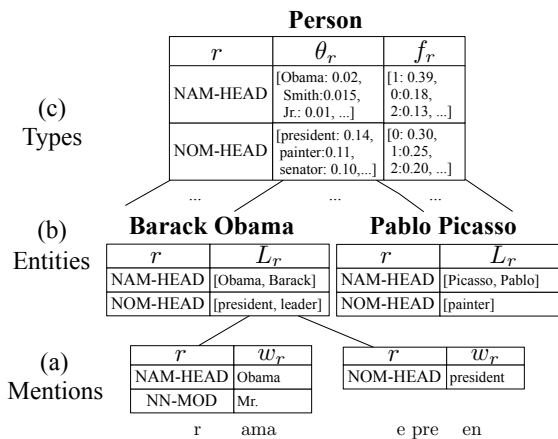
Person

| $r$ | $\theta_r$ | $f_r$ |
|---|---|---|
| NAM-HEAD | [Obama: 0.02, Smith:0.015, Jr.: 0.01, ...] | [1: 0.39, 0:0.18, 2:0.13, ...] |
| NOM-HEAD | [president: 0.14, painter:0.11, senator: 0.10,...] | [0: 0.30, 1:0.25, 2:0.20, ...] |
| ... | | |

(c) Types

...

...

...

(b) Entities

Barack Obama

| $r$ | $L_r$ |
|---|---|
| NAM-HEAD | [Obama, Barack] |
| NOM-HEAD | [president, leader] |

Pablo Picasso

| $r$ | $L_r$ |
|---|---|
| NAM-HEAD | [Picasso, Pablo] |
| NOM-HEAD | [painter] |

(a) Mentions

| $r$ | $w_r$ |
|---|---|
| NAM-HEAD | Obama |
| NN-MOD | Mr. |

| $r$ | $w_r$ |
|---|---|
| NOM-HEAD | president |

r ama

e pre en